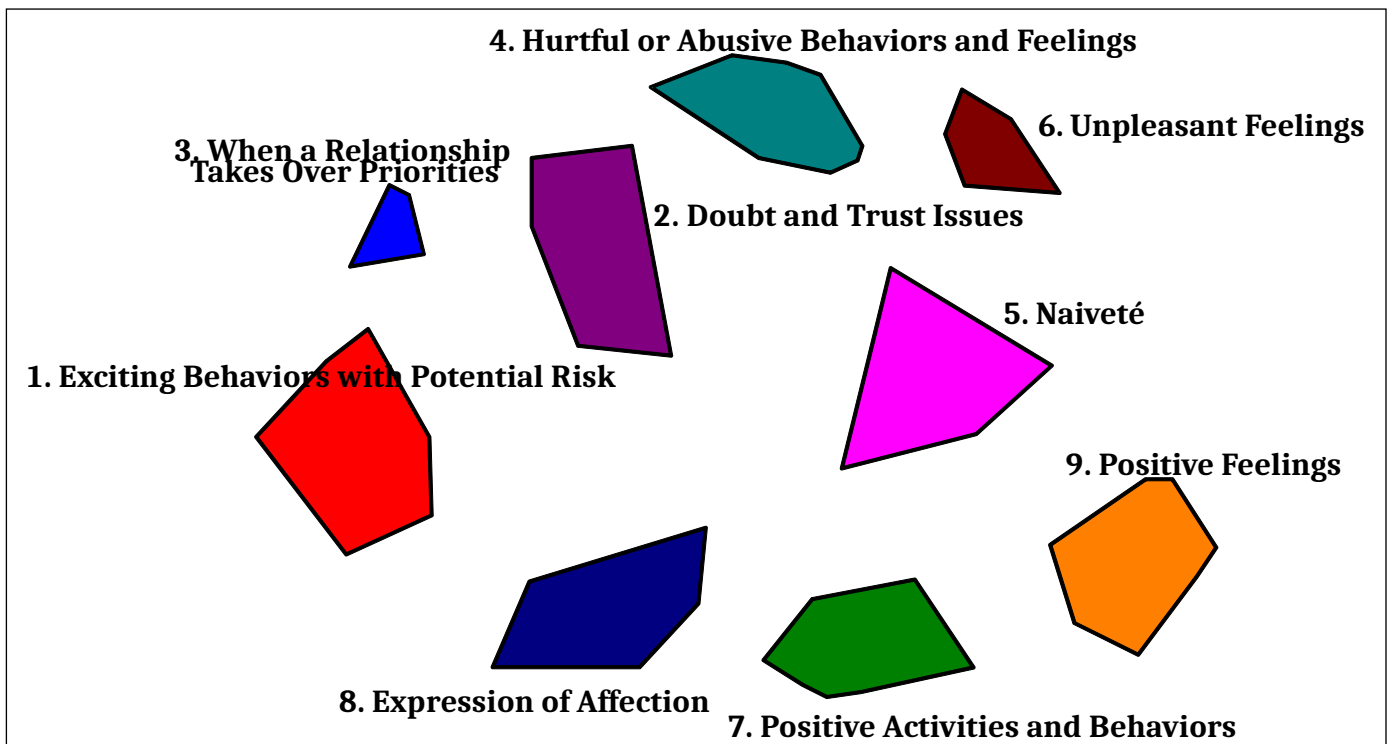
4. Hurtful or Abusive Behaviors and Feelings

6. Unpleasant Feelings

3. When a Relationship Takes Over Priorities

2. Doubt and Trust Issues

5. Naiveté

1. Exciting Behaviors with Potential Risk

9. Positive Feelings

8. Expression of Affection

7. Positive Activities and Behaviors